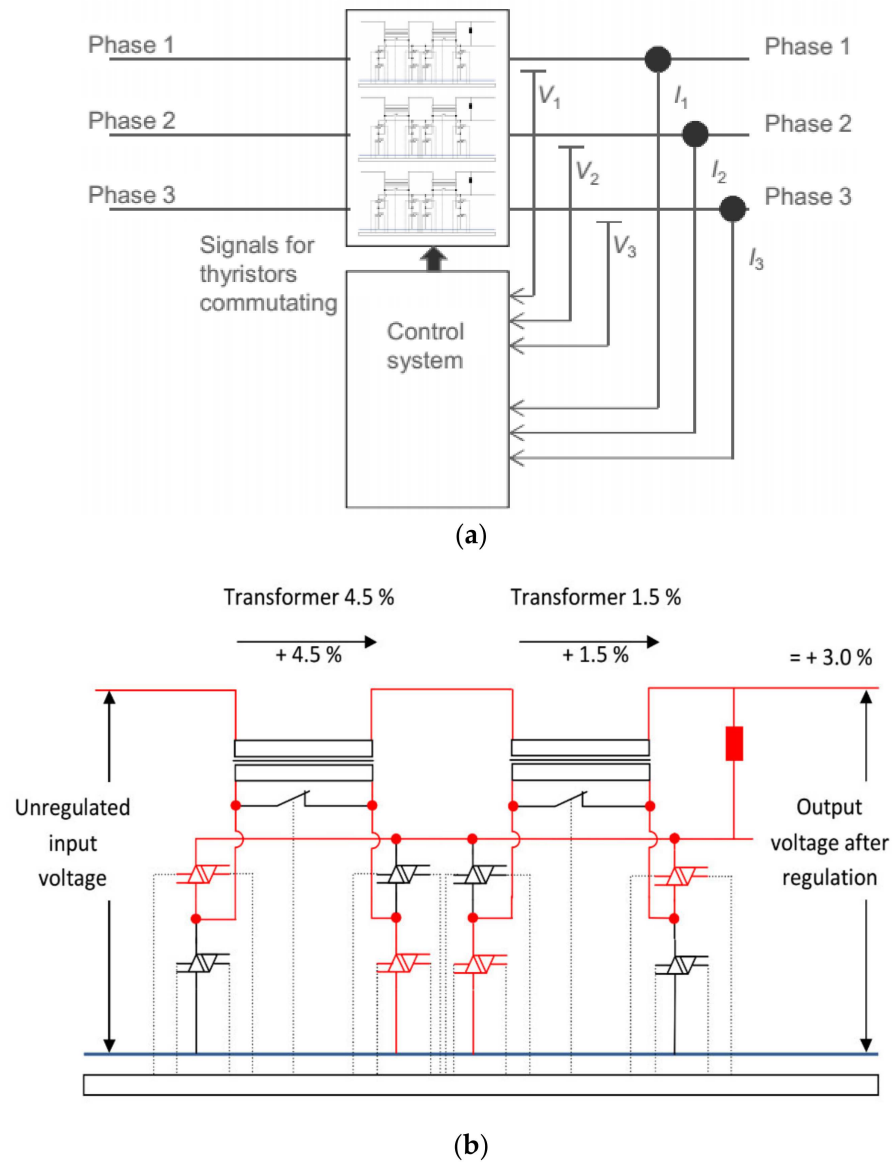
Phase 1

Phase 2

Phase 3

$V_1$

$V_2$

$V_3$

$I_1$

$I_2$

$I_3$

Phase 1

Phase 2

Phase 3

Signals for thyristors commutating

Control system

(a)

Transformer 4.5 %

+ 4.5 %

Transformer 1.5 %

+ 1.5 %

= + 3.0 %

Unregulated input voltage

Output voltage after regulation

(b)